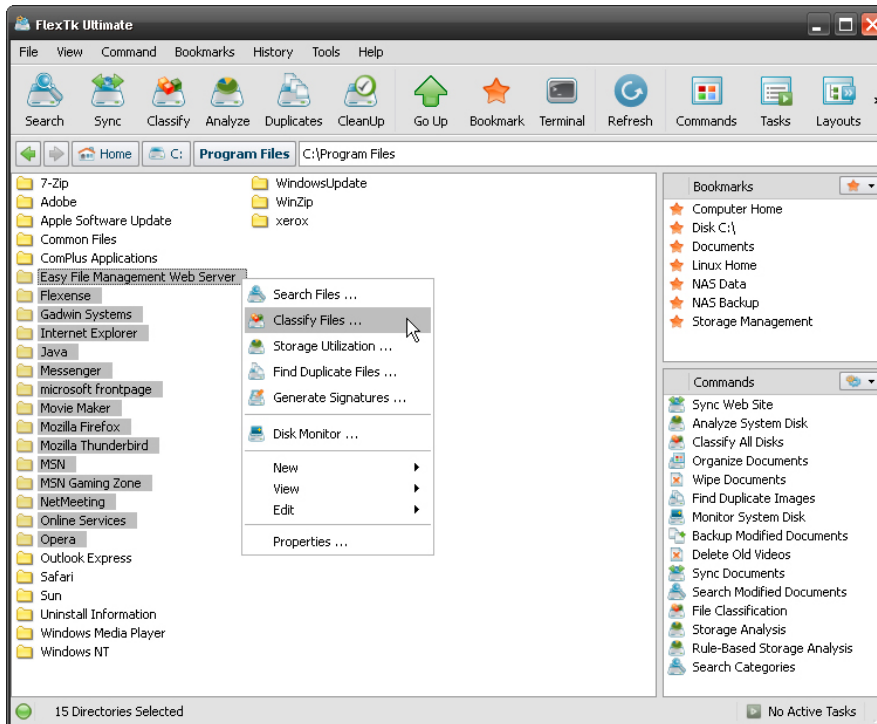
FlexTk Ultimate

File View Command Bookmarks History Tools Help

Search Sync Classify Analyze Duplicates CleanUp Go Up Bookmark Terminal Refresh Commands Tasks Layouts

Home C: Program Files C:\Program Files

7-Zip
Adobe
Apple Software Update
Common Files
ComPlus Applications
Easy File Management Web Server
Flexense
Gadwin Systems
Internet Explorer
Java
Messenger
microsoft frontpage
Movie Maker
Mozilla Firefox
Mozilla Thunderbird
MSN
MSN Gaming Zone
NetMeeting
Online Services
Opera
Outlook Express
Safari
Sun
Uninstall Information
Windows Media Player
Windows NT

WindowsUpdate
WinZip
xerox

Search Files ...
Classify Files ...
Storage Utilization ...
Find Duplicate Files ...
Generate Signatures ...
Disk Monitor ...
New
View
Edit
Properties ...

Bookmarks
Computer Home
Disk C:\
Documents
Linux Home
NAS Data
NAS Backup
Storage Management

Commands
Sync Web Site
Analyze System Disk
Classify All Disks
Organize Documents
Wipe Documents
Find Duplicate Images
Monitor System Disk
Backup Modified Documents
Delete Old Videos
Sync Documents
Search Modified Documents
File Classification
Storage Analysis
Rule-Based Storage Analysis
Search Categories

15 Directories Selected
No Active Tasks